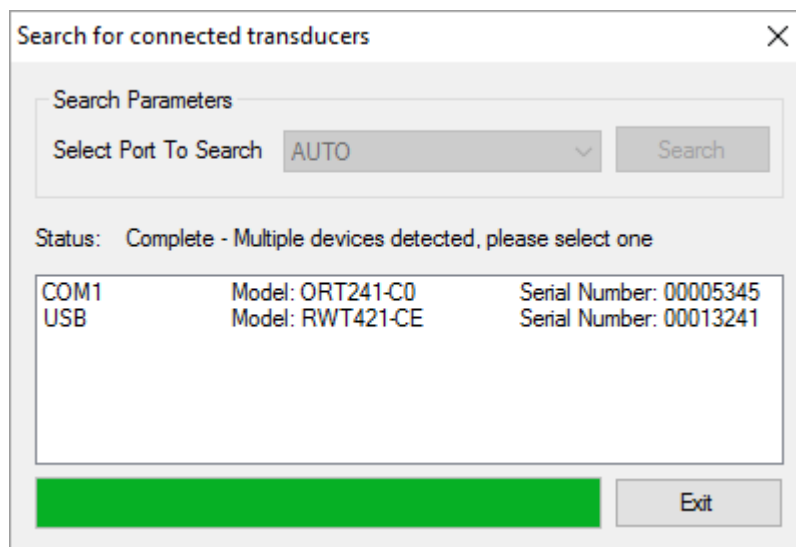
Search for connected transducers

×

Search Parameters

Select Port To Search AUTO Search

Status: Complete - Multiple devices detected, please select one

| COM1 | Model: ORT241-C0 | Serial Number: 00005345 |
|---|---|---|
| USB | Model: RWT421-CE | Serial Number: 00013241 |

Exit